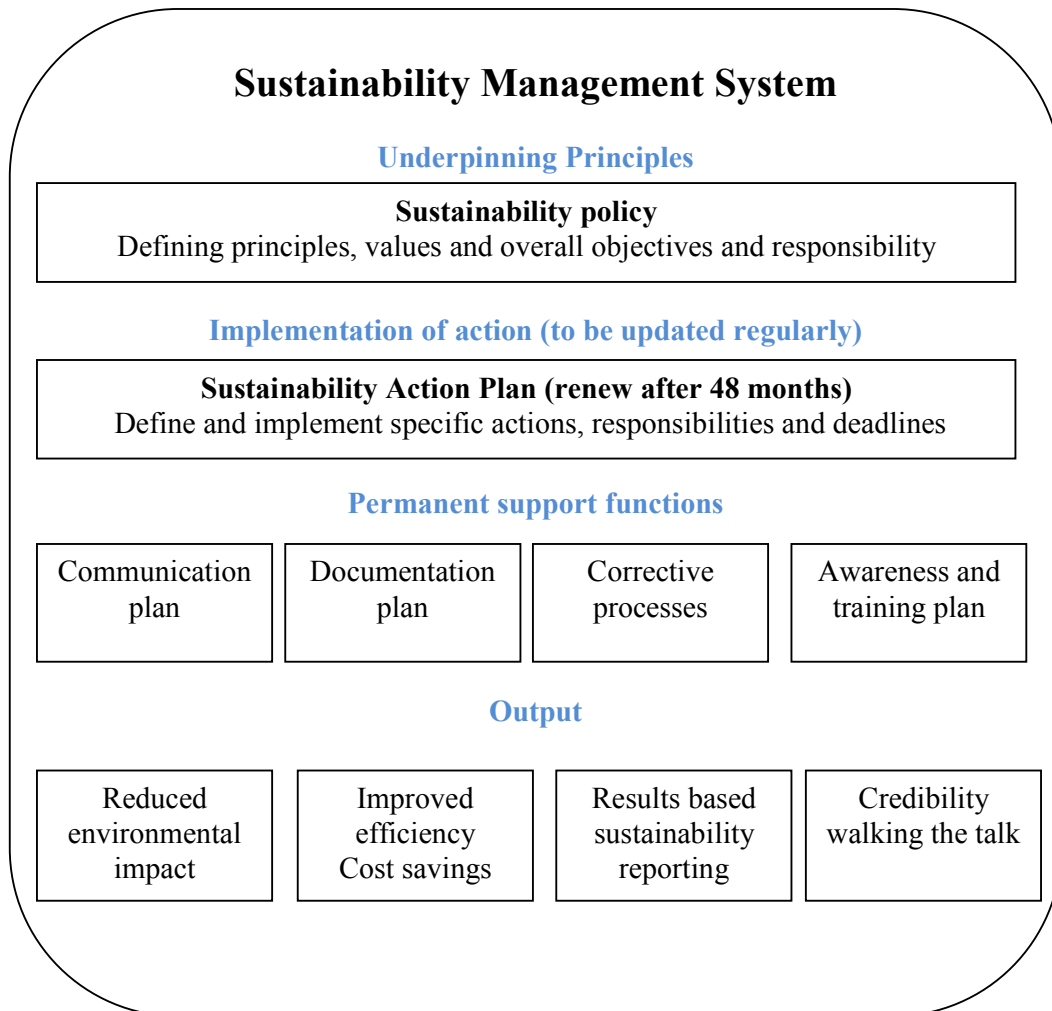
Sustainability Management System

Underpinning Principles

Sustainability policy
Defining principles, values and overall objectives and responsibility

Implementation of action (to be updated regularly)

Sustainability Action Plan (renew after 48 months)
Define and implement specific actions, responsibilities and deadlines

Permanent support functions

Communication plan

Documentation plan

Corrective processes

Awareness and training plan

Output

Reduced environmental impact

Improved efficiency
Cost savings

Results based sustainability reporting

Credibility walking the talk